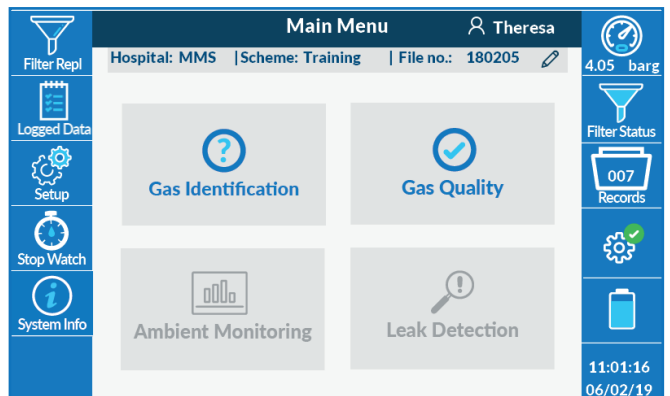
Filter Repl

Logged Data

Setup

Stop Watch

System Info

Main Menu

Theresa

Hospital: MMS |Scheme: Training | File no.: 180205

Gas Identification

Gas Quality

Ambient Monitoring

Leak Detection

4.05 barg

Filter Status

007

Records

11:01:16

06/02/19